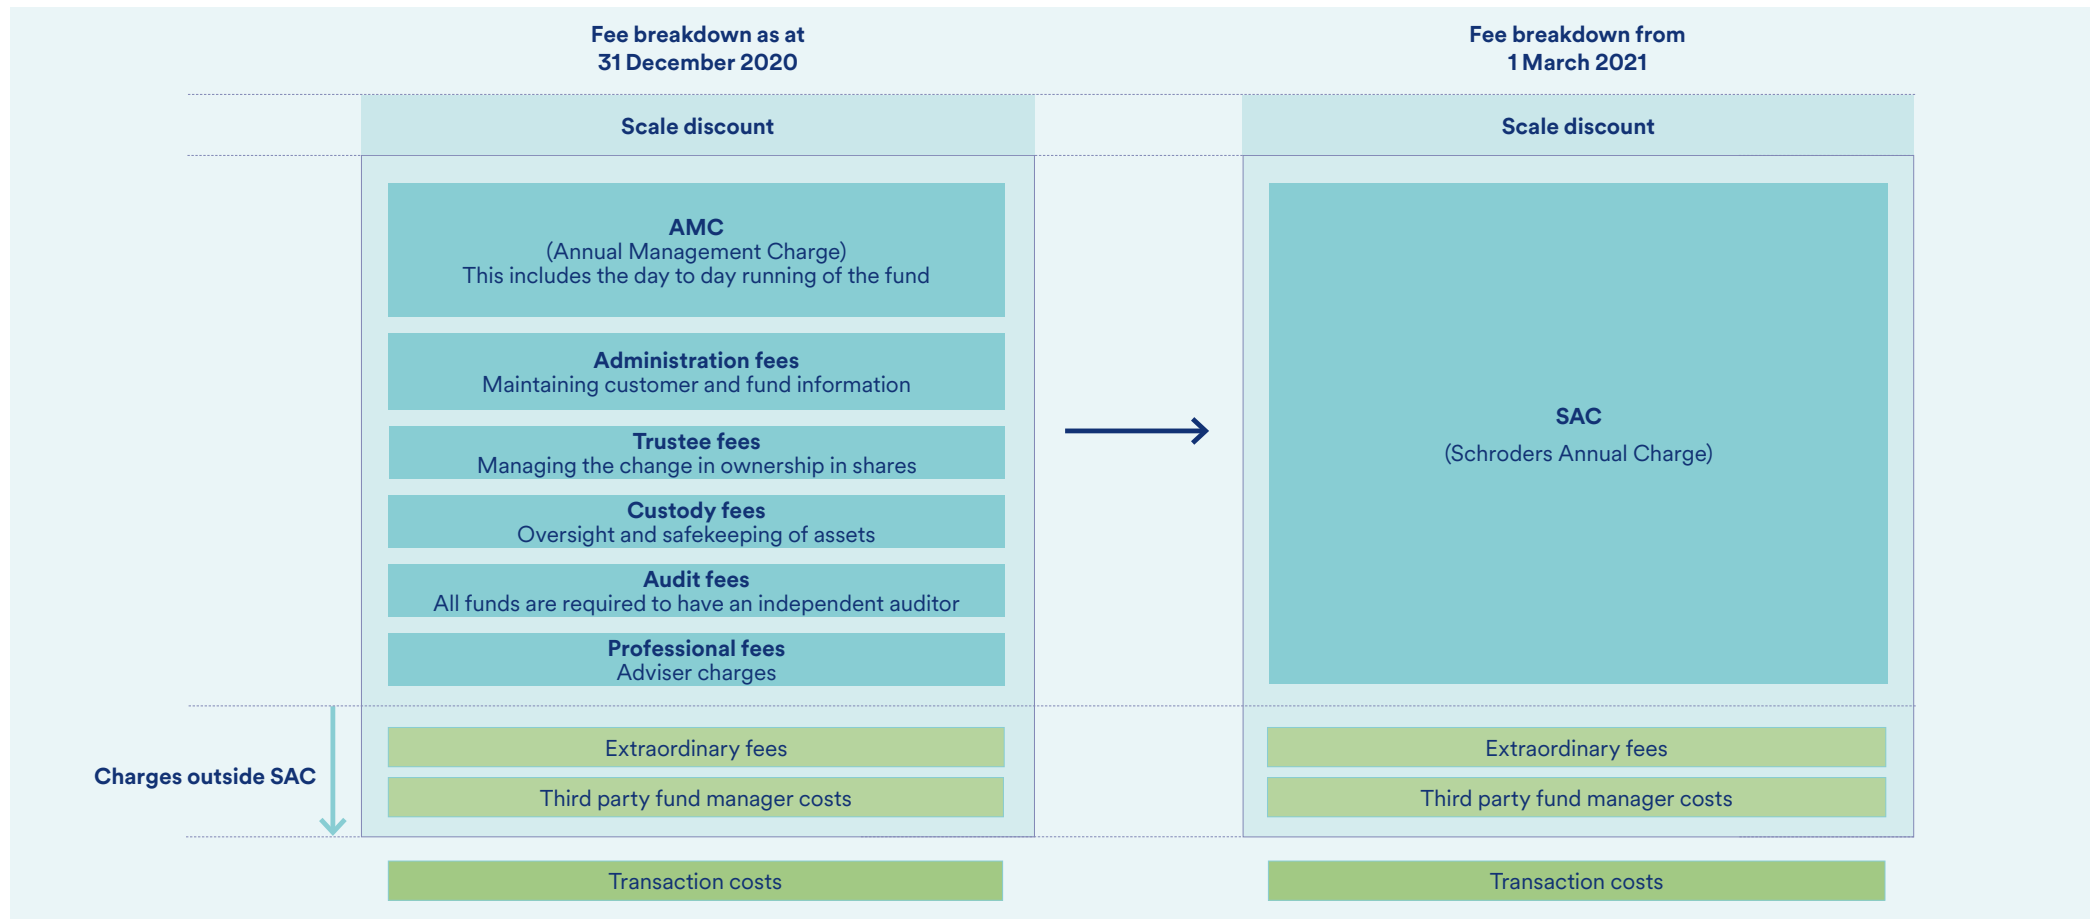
Fee breakdown as at
31 December 2020

Fee breakdown from
1 March 2021

Scale discount

Scale discount

AMC
(Annual Management Charge)
This includes the day to day running of the fund

Administration fees
Maintaining customer and fund information

Trustee fees
Managing the change in ownership in shares

Custody fees
Oversight and safekeeping of assets

Audit fees
All funds are required to have an independent auditor

Professional fees
Adviser charges

SAC
(Schroders Annual Charge)

Charges outside SAC

Extraordinary fees

Third party fund manager costs

Extraordinary fees

Third party fund manager costs

Transaction costs

Transaction costs